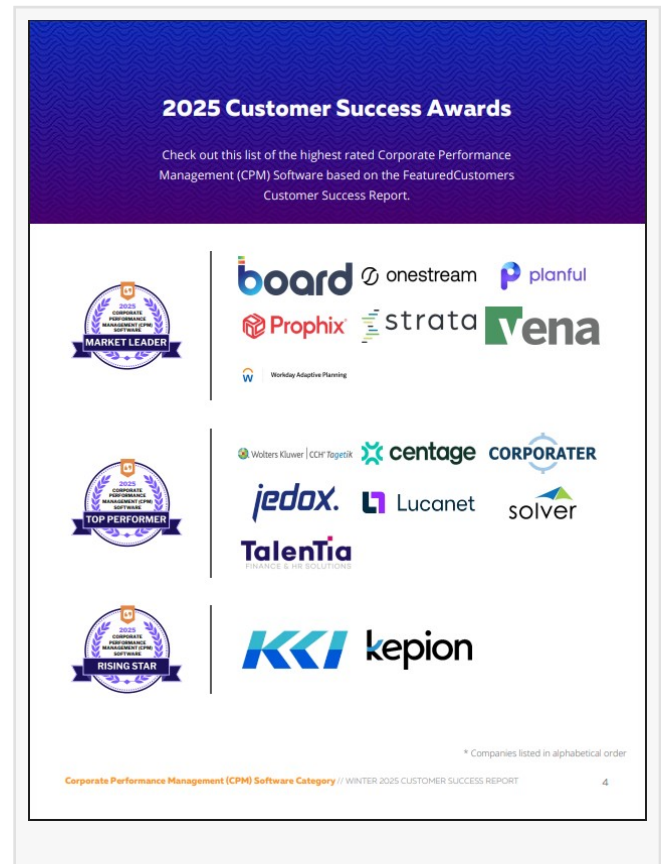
2025 Customer Success Awards

Check out this list of the highest rated Corporate Performance Management (CPM) Software based on the FeaturedCustomers Customer Success Report.

2025
CORPORATE PERFORMANCE MANAGEMENT (CPM) SOFTWARE
MARKET LEADER

board
onestream
planful
Prophix
strata
vena
Workday Adaptive Planning

2025
CORPORATE PERFORMANCE MANAGEMENT (CPM) SOFTWARE
TOP PERFORMER

Wolters Kluwer | CCH Tagetik
centage
CORPORATER
jedox.
Lucanet
solver
TalenTia
FINANCE & HR SOLUTIONS

2025
CORPORATE PERFORMANCE MANAGEMENT (CPM) SOFTWARE
RISING STAR

KCI
kepion

* Companies listed in alphabetical order

Corporate Performance Management (CPM) Software Category // WINTER 2025 CUSTOMER SUCCESS REPORT 4